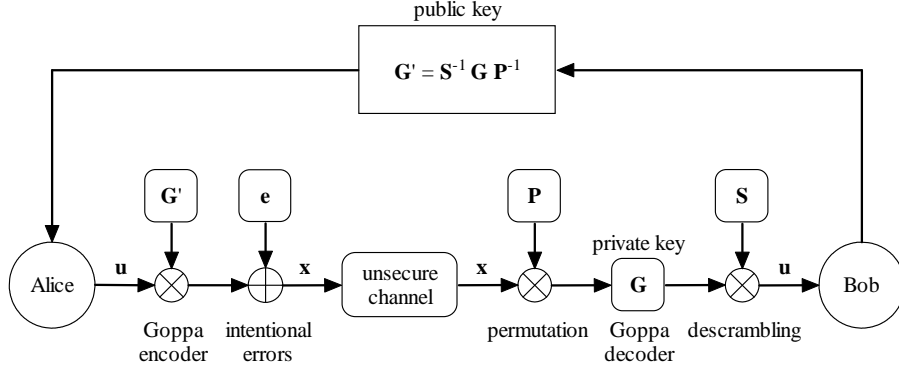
public key

$\mathbf{G}' = \mathbf{S}^{-1}\,\mathbf{G}\,\mathbf{P}^{-1}$

G'

e

P

S

private key

Alice

u

x

unsecure channel

x

G

u

Bob

Goppa encoder

intentional errors

permutation

Goppa decoder

descrambling